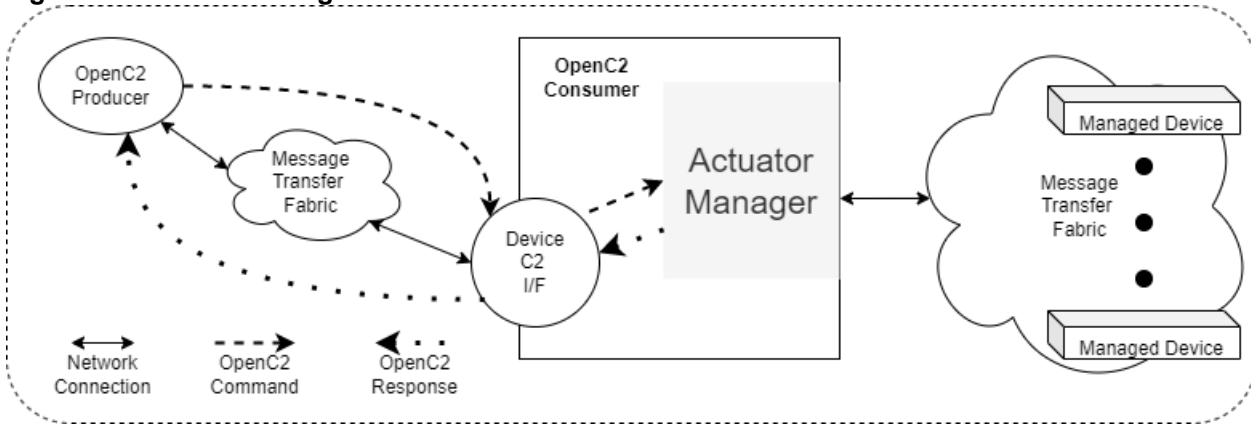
OpenC2 Producer

Message Transfer Fabric

OpenC2 Consumer

Actuator Manager

Device C2 I/F

Managed Device

Message Transfer Fabric

Managed Device

Network Connection

OpenC2 Command

OpenC2 Response